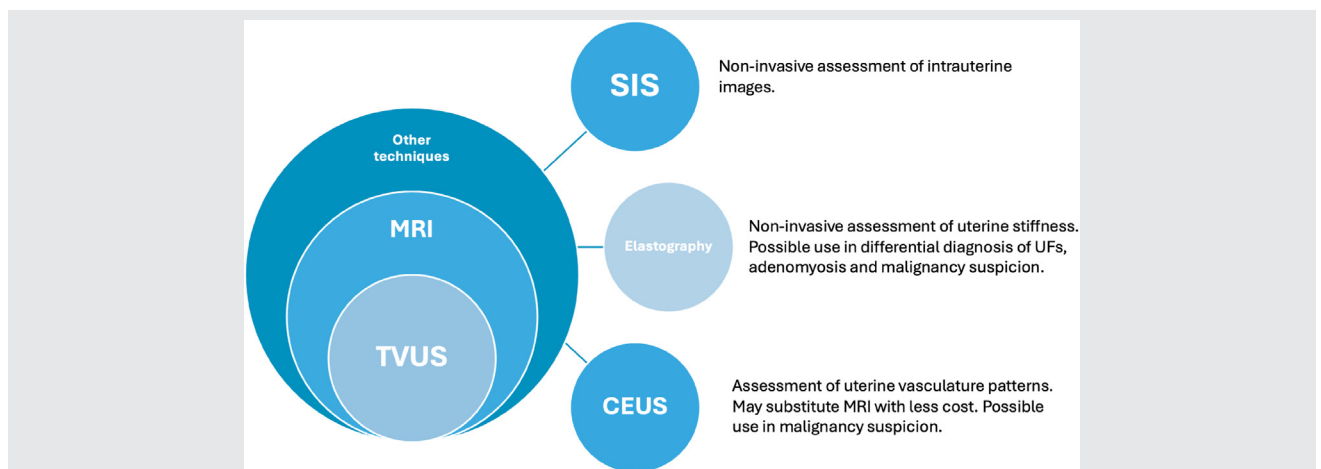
Other techniques

MRI

TVUS

SIS

Non-invasive assessment of intrauterine images.

Elastography

Non-invasive assessment of uterine stiffness. Possible use in differential diagnosis of UFs, adenomyosis and malignancy suspicion.

CEUS

Assessment of uterine vasculature patterns. May substitute MRI with less cost. Possible use in malignancy suspicion.